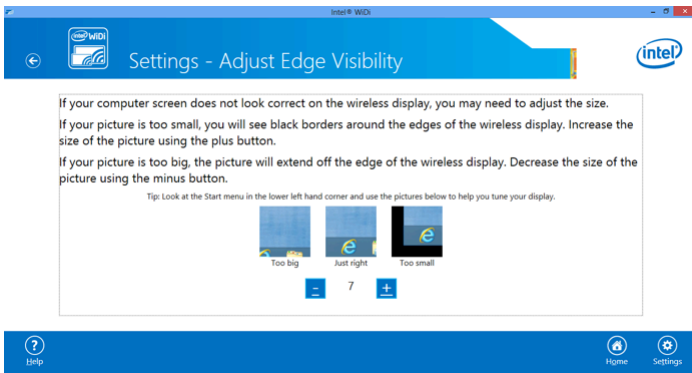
Intel® WiDi

intel WiDi

Settings - Adjust Edge Visibility

intel

If your computer screen does not look correct on the wireless display, you may need to adjust the size.

If your picture is too small, you will see black borders around the edges of the wireless display. Increase the size of the picture using the plus button.

If your picture is too big, the picture will extend off the edge of the wireless display. Decrease the size of the picture using the minus button.

Tip: Look at the Start menu in the lower left hand corner and use the pictures below to help you tune your display.

Too big Just right Too small

- 7 +

Help

Home Settings